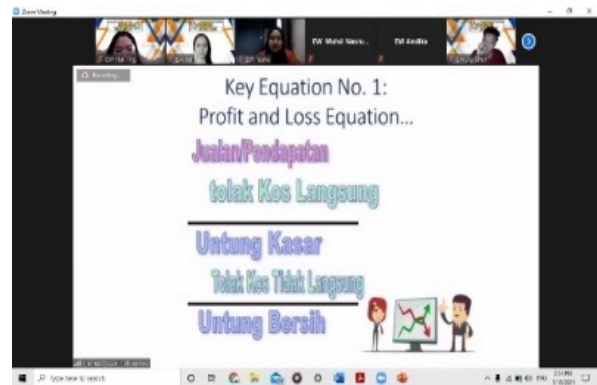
Zoom Meeting

EW Mohd Nasir...
EW Aedila

Recording...

Key Equation No. 1:
Profit and Loss Equation...

Jualan/Pendapatan
tolak Kos Langsung

Untung Kasar
Tolak Kos Tidak Langsung

Untung Bersih

Type here to search